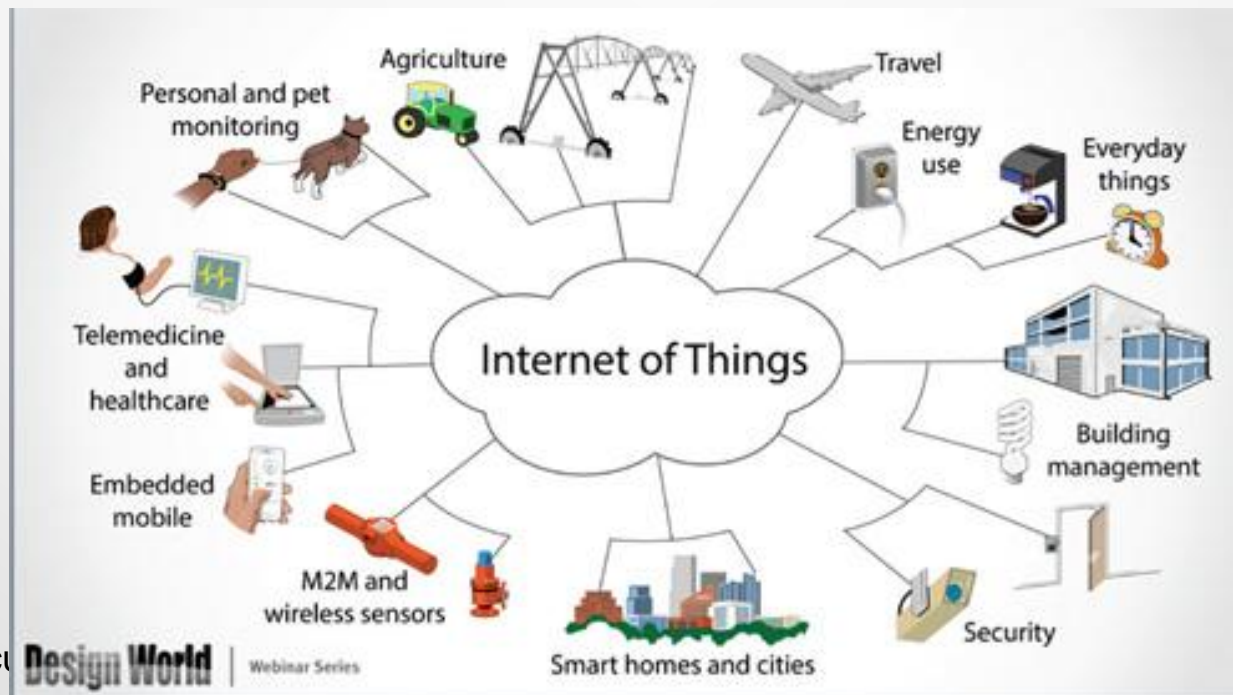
Internet of Things

Agriculture

Travel

Personal and pet monitoring

Energy use

Everyday things

Telemedicine and healthcare

Building management

Embedded mobile

M2M and wireless sensors

Smart homes and cities

Security

Design World | Webinar Series